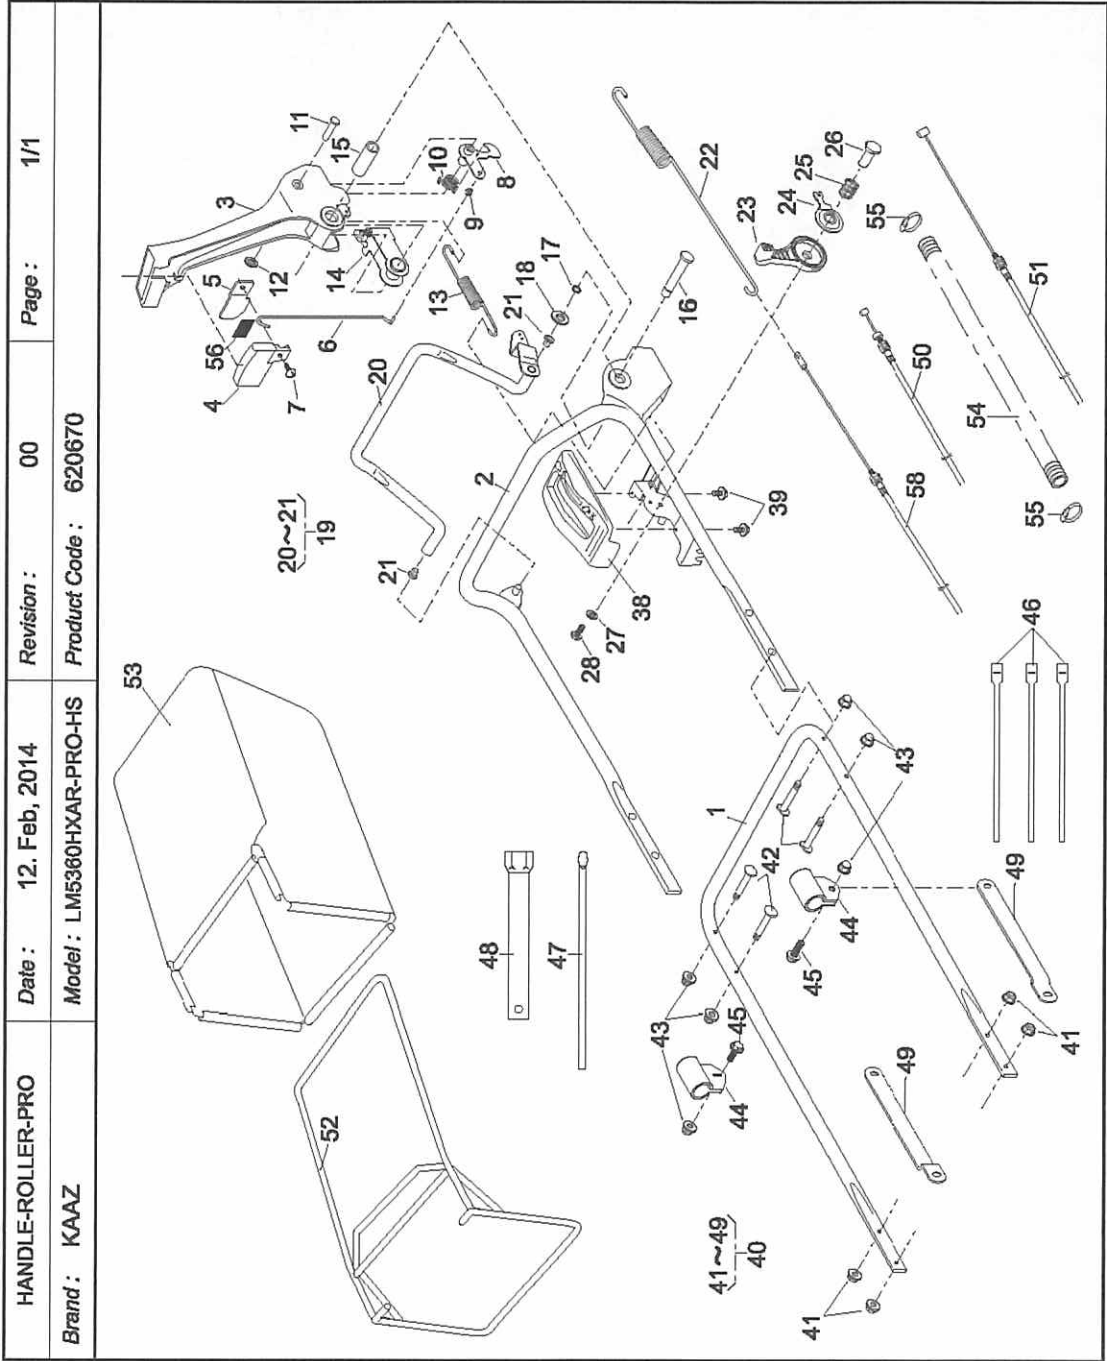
HANDLE-ROLLER-PRO

Date : 12. Feb, 2014

Revision : 00

Page : 1/1

Brand : KAAZ

Model : LM5360HXAR-PRO-HS

Product Code : 620670

53
52
48
47
1
42
43
43
44
45
45
44
43
41
41
49
49
46
41~49
40
20~21
19
21
20
2
38
28
27
39
21
18
17
16
4
7
56
5
6
3
12
14
13
11
15
10
9
8
22
23
24
25
26
55
50
58
54
55
51